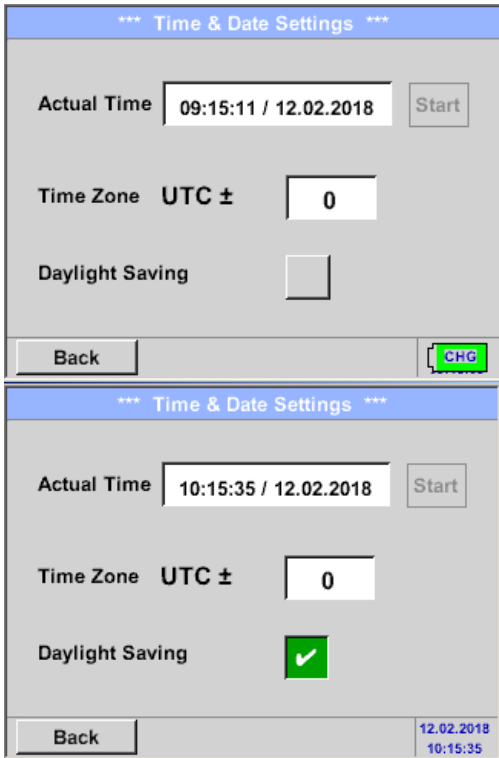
*** Time & Date Settings ***

Actual Time 09:15:11 / 12.02.2018 Start

Time Zone UTC ± 0

Daylight Saving

Back CHG

*** Time & Date Settings ***

Actual Time 10:15:35 / 12.02.2018 Start

Time Zone UTC ± 0

Daylight Saving ✔

Back 12.02.2018 10:15:35